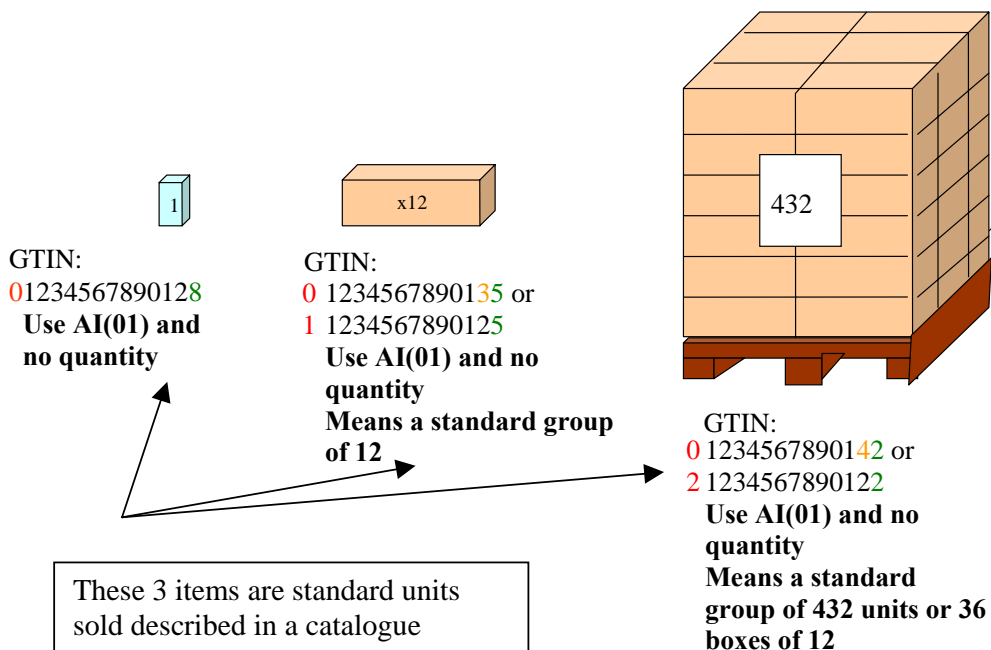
1

x12

432

GTIN:
01234567890128
Use AI(01) and no quantity

GTIN:
0 12345678901335 or
1 12345678901235
Use AI(01) and no quantity
Means a standard group of 12

GTIN:
0 12345678901442 or
2 12345678901222
Use AI(01) and no quantity
Means a standard group of 432 units or 36 boxes of 12

These 3 items are standard units sold described in a catalogue